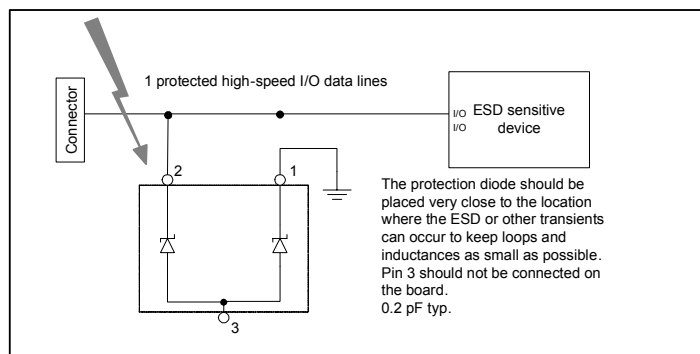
Connector

1 protected high-speed I/O data lines

I/O
I/O
ESD sensitive device

2

1

3

The protection diode should be placed very close to the location where the ESD or other transients can occur to keep loops and inductances as small as possible.
Pin 3 should not be connected on the board.
0.2 pF typ.